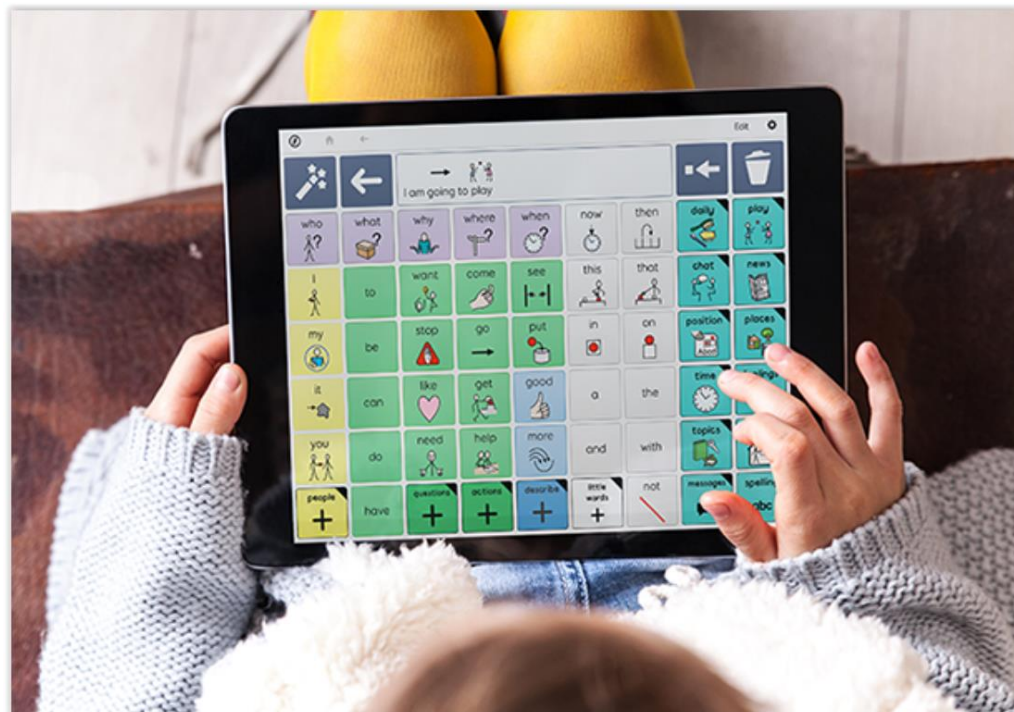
Edit

I am going to play

| who | what | why | where | when | now | then | daily | play |
|---|---|---|---|---|---|---|---|---|
| I | to | want | come | see | this | that | chat | news |
| my | be | stop | go | put | in | on | position | places |
| it | can | like | get | good | a | the | time | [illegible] |
| you | do | need | help | more | and | with | topics | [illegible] |
| people | have | questions | actions | describe | little words | not | messages | spelling abc |